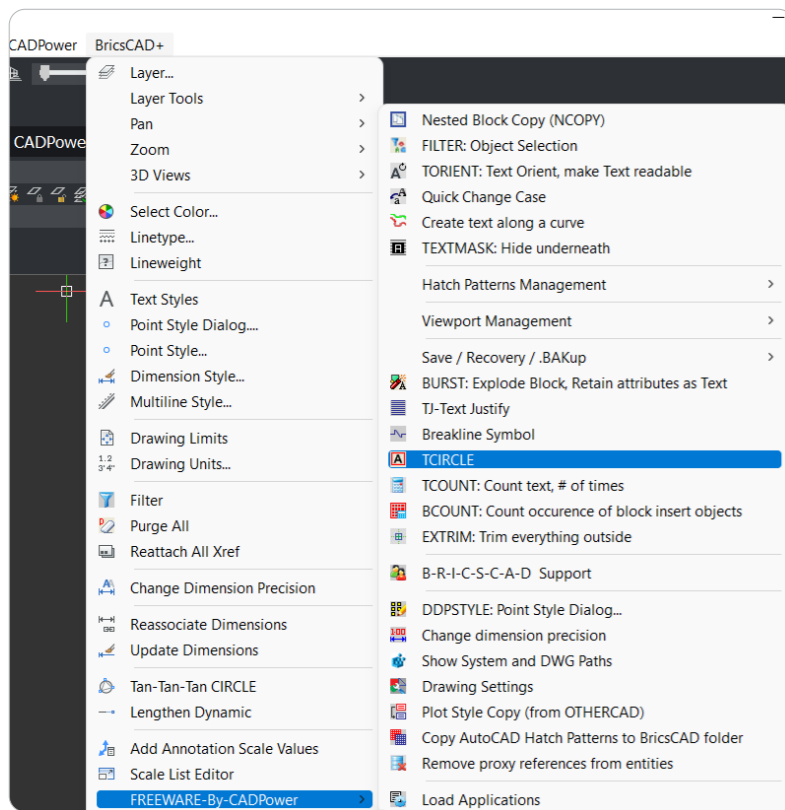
CADPower BricsCAD+

CADPowe

Layer...
Layer Tools
Pan
Zoom
3D Views
Select Color...
Linetype...
Lineweight
Text Styles
Point Style Dialog....
Point Style...
Dimension Style...
Multiline Style...
Drawing Limits
Drawing Units...
Filter
Purge All
Reattach All Xref
Change Dimension Precision
Reassociate Dimensions
Update Dimensions
Tan-Tan-Tan CIRCLE
Lengthen Dynamic
Add Annotation Scale Values
Scale List Editor
FREEWARE-By-CADPower

Nested Block Copy (NCOPY)
FILTER: Object Selection
TORIENT: Text Orient, make Text readable
Quick Change Case
Create text along a curve
TEXTMASK: Hide underneath
Hatch Patterns Management
Viewport Management
Save / Recovery / .BAKup
BURST: Explode Block, Retain attributes as Text
TJ-Text Justify
Breakline Symbol
TCIRCLE
TCOUNT: Count text, # of times
BCOUNT: Count occurence of block insert objects
EXTRIM: Trim everything outside
B-R-I-C-S-C-A-D Support
DDPSTYLE: Point Style Dialog...
Change dimension precision
Show System and DWG Paths
Drawing Settings
Plot Style Copy (from OTHERCAD)
Copy AutoCAD Hatch Patterns to BricsCAD folder
Remove proxy references from entities
Load Applications